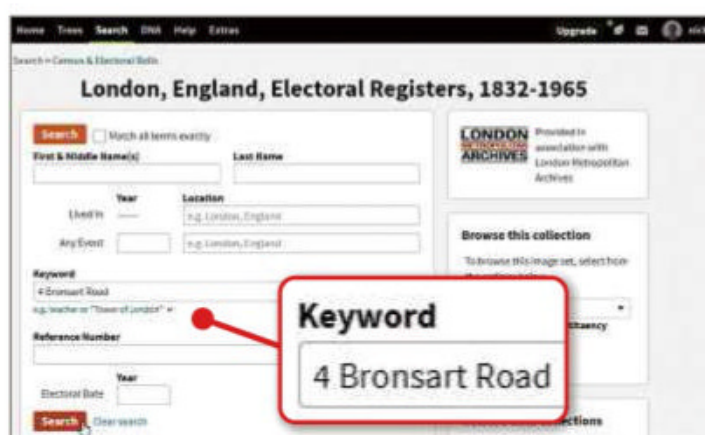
Home Trees Search DNA Help Extras

Upgrade

Search > Census & Electoral Rolls

London, England, Electoral Registers, 1832-1965

Search Match all terms exactly

First & Middle Name(s)

Last Name

Year

Location

Lived In

e.g. London, England

Any Event

e.g. London, England

Keyword

4 Bronsart Road

e.g. teacher or "Tower of London"

Reference Number

Year

Electoral Date

Search Clear search

LONDON METROPOLITAN ARCHIVES

Provided in association with London Metropolitan Archives

Browse this collection

To browse this image set, select from

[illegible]

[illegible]tituency

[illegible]ections

Keyword

4 Bronsart Road